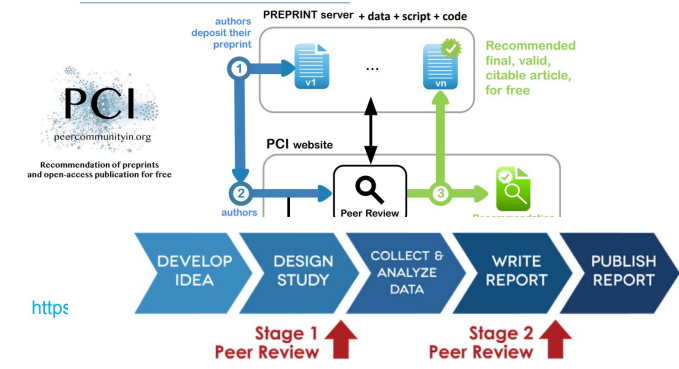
PREPRINT server + data + script + code

authors deposit their preprint

1

v1

...

vn

Recommended final, valid, citable article, for free

PCI

peercommunityin.org

Recommendation of preprints and open-access publication for free

PCI website

2

authors

Peer Review

3

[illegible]

DEVELOP IDEA

DESIGN STUDY

COLLECT & ANALYZE DATA

WRITE REPORT

PUBLISH REPORT

https

Stage 1 Peer Review

Stage 2 Peer Review